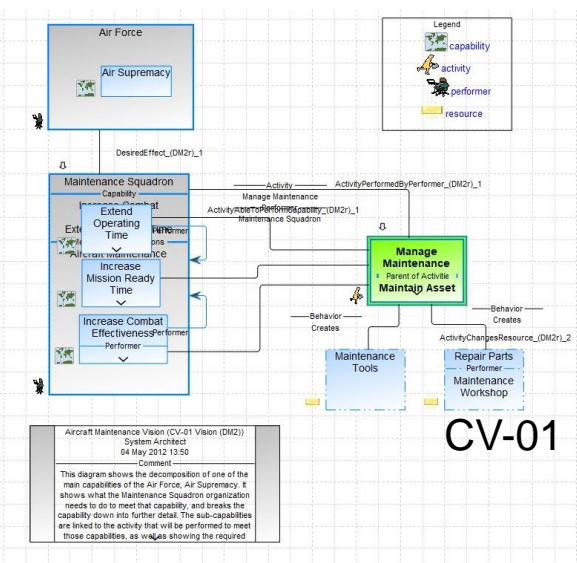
Air Force

Air Supremacy

Legend
capability
activity
performer
resource

DesiredEffect_(DM2r)_1

Maintenance Squadron
Capability
Increase Combat
Exte
Aircraft Maintenance
Performer
ons

Extend Operating Time

Increase Mission Ready Time

Increase Combat Effectiveness
Performer

Performer

Activity
ActivityPerformedByPerformer_(DM2r)_1
Manage Maintenance
Performer
ActivityAbleToPerformCapability_(DM2r)_1
Maintenance Squadron

Manage Maintenance
Parent of Activitie
Maintain Asset

Behavior
Creates

Behavior
Creates

ActivityChangesResource_(DM2r)_2

Maintenance Tools

Repair Parts
Performer
Maintenance Workshop

CV-01

Aircraft Maintenance Vision (CV-01 Vision (DM2))
System Architect
04 May 2012 13:50
Comment
This diagram shows the decomposition of one of the main capabilities of the Air Force, Air Supremacy. It shows what the Maintenance Squadron organization needs to do to meet that capability, and breaks the capability down into further detail. The sub-capabilities are linked to the activity that will be performed to meet those capabilities, as well as showing the required